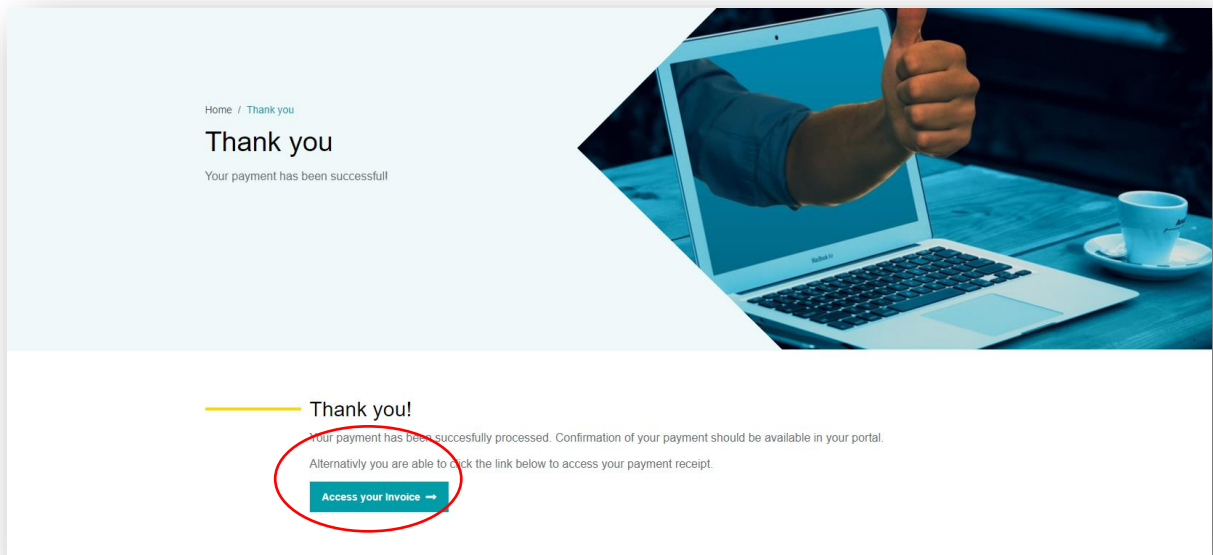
Home / Thank you

Thank you

Your payment has been successful!

MacBook Air

Thank you!

Your payment has been succesfully processed. Confirmation of your payment should be available in your portal.

Alternativly you are able to click the link below to access your payment receipt.

Access your Invoice ⟶